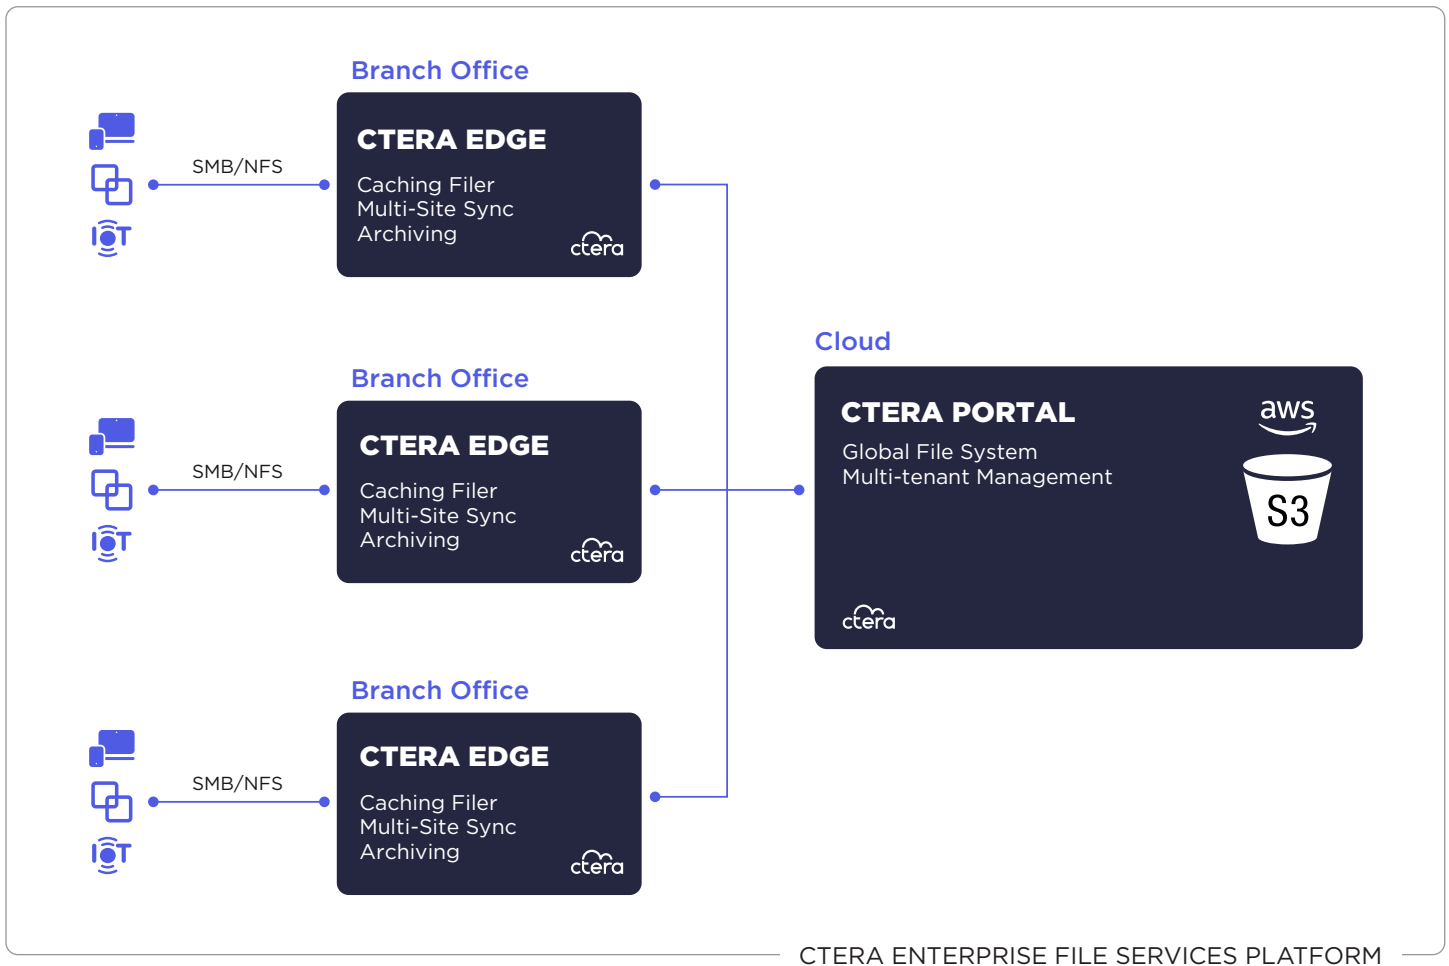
Branch Office

IoT

SMB/NFS

CTERA EDGE

Caching Filer
Multi-Site Sync
Archiving

ctera

Branch Office

IoT

SMB/NFS

CTERA EDGE

Caching Filer
Multi-Site Sync
Archiving

ctera

Branch Office

IoT

SMB/NFS

CTERA EDGE

Caching Filer
Multi-Site Sync
Archiving

ctera

Cloud

CTERA PORTAL

Global File System
Multi-tenant Management

aws

S3

ctera

CTERA ENTERPRISE FILE SERVICES PLATFORM